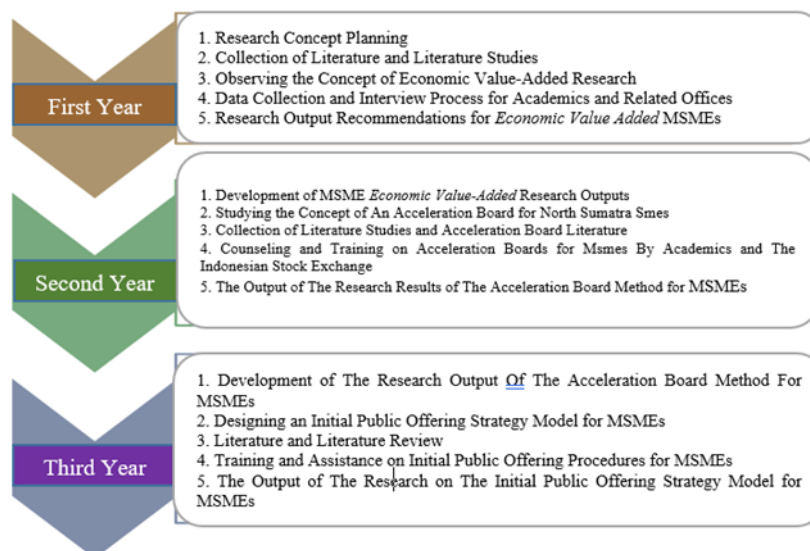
First Year

1. Research Concept Planning
2. Collection of Literature and Literature Studies
3. Observing the Concept of Economic Value-Added Research
4. Data Collection and Interview Process for Academics and Related Offices
5. Research Output Recommendations for *Economic Value Added* MSMEs

Second Year

1. Development of MSME *Economic Value-Added* Research Outputs
2. Studying the Concept of An Acceleration Board for North Sumatra Smes
3. Collection of Literature Studies and Acceleration Board Literature
4. Counseling and Training on Acceleration Boards for Msmes By Academics and The Indonesian Stock Exchange
5. The Output of The Research Results of The Acceleration Board Method for MSMEs

Third Year

1. Development of The Research Output Of The Acceleration Board Method For MSMEs
2. Designing an Initial Public Offering Strategy Model for MSMEs
3. Literature and Literature Review
4. Training and Assistance on Initial Public Offering Procedures for MSMEs
5. The Output of The Research on The Initial Public Offering Strategy Model for MSMEs